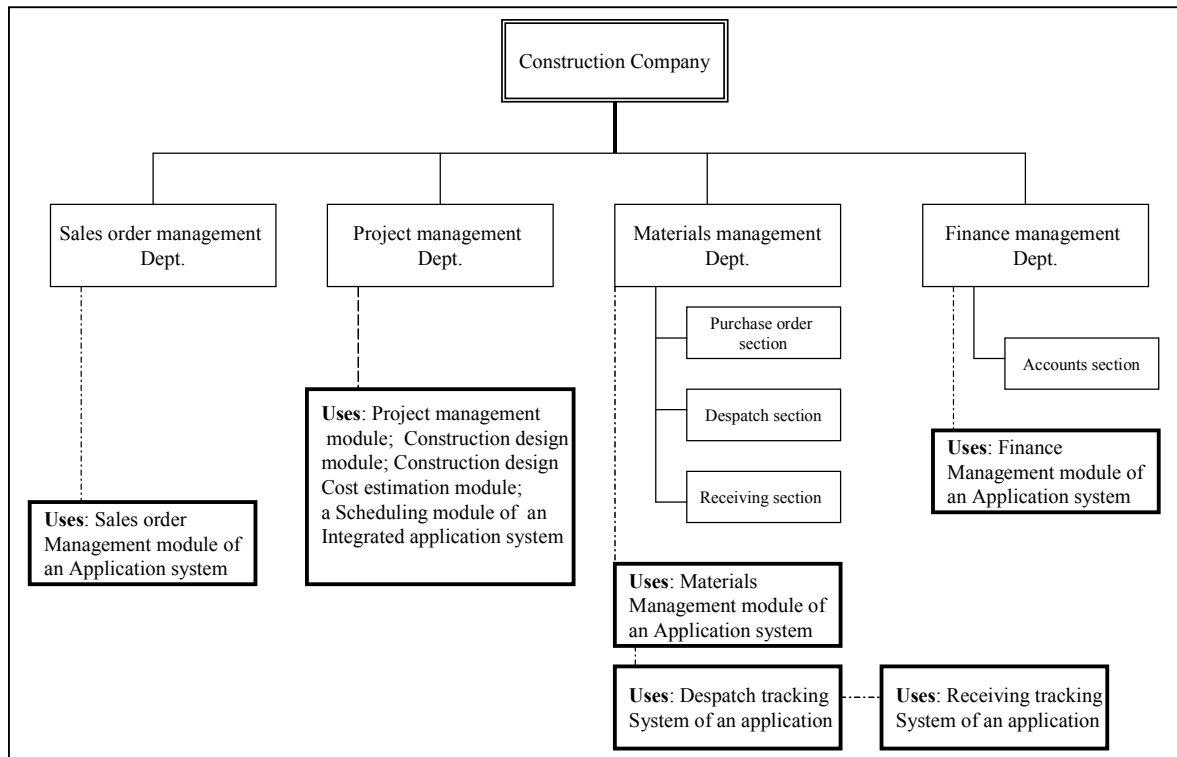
Construction Company

Sales order management Dept.

Project management Dept.

Materials management Dept.

Finance management Dept.

Purchase order section

Despatch section

Receiving section

Accounts section

**Uses**: Sales order Management module of an Application system

**Uses**: Project management module; Construction design module; Construction design Cost estimation module; a Scheduling module of an Integrated application system

**Uses**: Finance Management module of an Application system

**Uses**: Materials Management module of an Application system

**Uses**: Despatch tracking System of an application

**Uses**: Receiving tracking System of an application